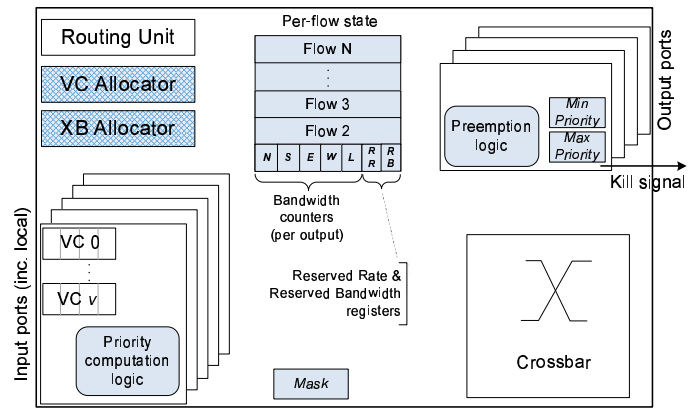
Routing Unit

VC Allocator

XB Allocator

Per-flow state

Flow N

⋮

Flow 3

Flow 2

| N | S | E | W | L | R R | R B |

Bandwidth counters (per output)

Reserved Rate & Reserved Bandwidth registers

Output ports

Preemption logic

Min Priority

Max Priority

Kill signal

Input ports (inc. local)

VC 0

⋮

VC v

Priority computation logic

Mask

Crossbar